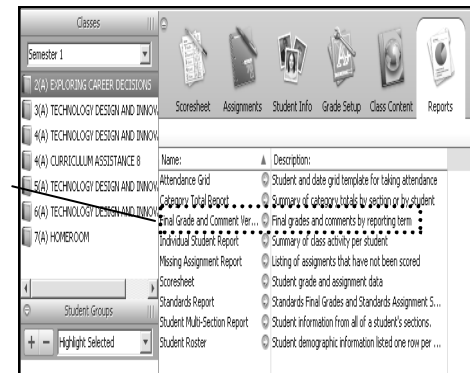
Classes

Semester 1

2(A) EXPLORING CAREER DECISIONS
3(A) TECHNOLOGY DESIGN AND INNOV
4(A) TECHNOLOGY DESIGN AND INNOV
4(A) CURRICULUM ASSISTANCE 8
5(A) TECHNOLOGY DESIGN AND INNOV
6(A) TECHNOLOGY DESIGN AND INNOV
7(A) HOMEROOM

Student Groups

+ − Highlight Selected

Scoresheet | Assignments | Student Info | Grade Setup | Class Content | Reports

| Name: | Description: |
|---|---|
| Attendance Grid | Student and date grid template for taking attendance |
| Category Total Report | Summary of category totals by section or by student |
| Final Grade and Comment Ver... | Final grades and comments by reporting term |
| Individual Student Report | Summary of class activity per student |
| Missing Assignment Report | Listing of assigments that have not been scored |
| Scoresheet | Student grade and assignment data |
| Standards Report | Standards Final Grades and Standards Assignment S... |
| Student Multi-Section Report | Student information from all of a student's sections. |
| Student Roster | Student demographic information listed one row per ... |